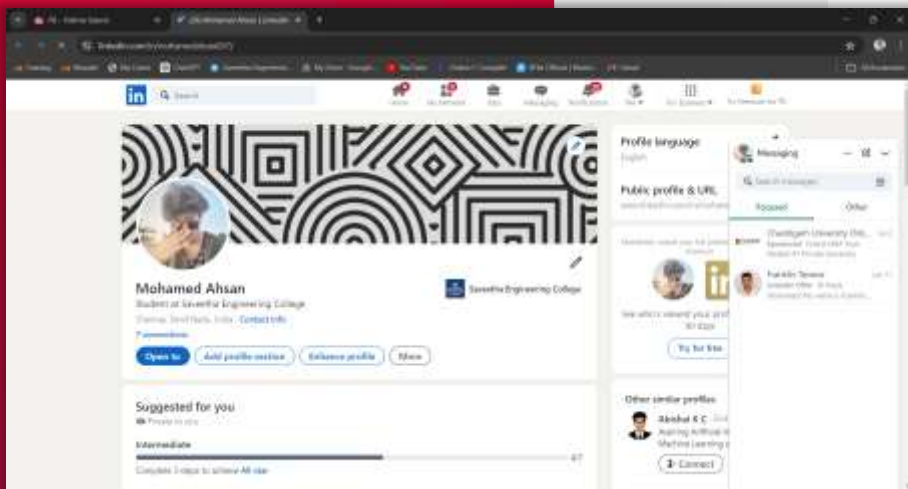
(1) Mohamed Ahsan | LinkedIn

in Search

Home My Network Jobs Messaging Notifications Me For Business Try Premium for ₹0

Mohamed Ahsan
Student at Saveetha Engineering College
Chennai, Tamil Nadu, India · Contact info
7 connections

Saveetha Engineering College

Open to Add profile section Enhance profile More

Suggested for you
Private to you

Intermediate
6/7
Complete 1 steps to achieve All-star

Profile language
English

Public profile & URL

Try for free

Other similar profiles
Akshat K C
Aspiring Artificial
Machine Learning

Connect

Messaging

Search messages

Focused Other

Chandigarh University (CU)
Sponsored

Franklin Tavares